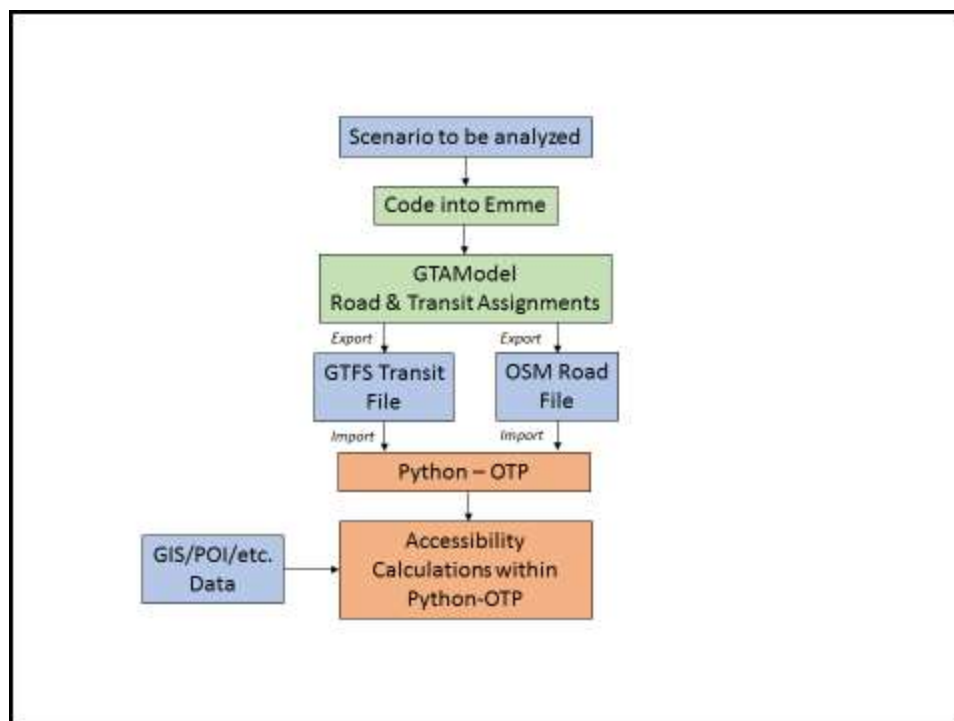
Scenario to be analyzed

Code into Emme

GTAModel
Road & Transit Assignments

Export

Export

GTFS Transit File

OSM Road File

Import

Import

Python – OTP

GIS/POI/etc. Data

Accessibility Calculations within Python-OTP